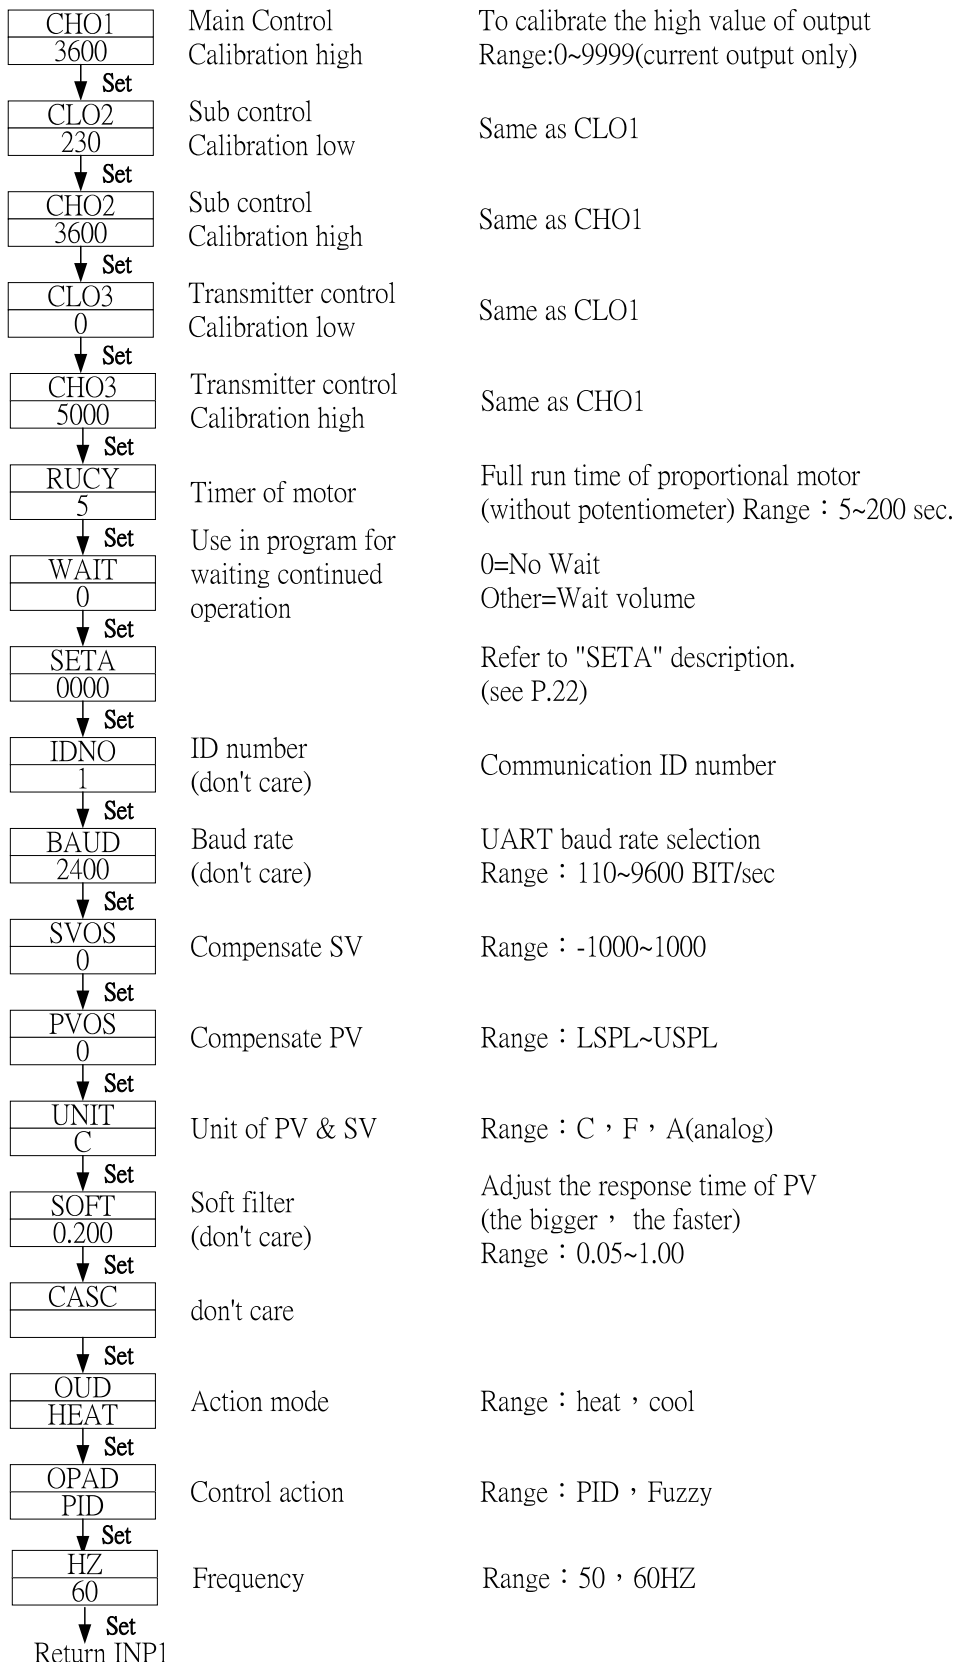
| | | |
|---|---|---|
| CHO1 3600 | Main Control Calibration high | To calibrate the high value of output Range:0~9999(current output only) |
| Set | | |
| CLO2 230 | Sub control Calibration low | Same as CLO1 |
| Set | | |
| CHO2 3600 | Sub control Calibration high | Same as CHO1 |
| Set | | |
| CLO3 0 | Transmitter control Calibration low | Same as CLO1 |
| Set | | |
| CHO3 5000 | Transmitter control Calibration high | Same as CHO1 |
| Set | | |
| RUCY 5 | Timer of motor | Full run time of proportional motor (without potentiometer) Range：5~200 sec. |
| Set | | |
| WAIT 0 | Use in program for waiting continued operation | 0=No Wait Other=Wait volume |
| Set | | |
| SETA 0000 | | Refer to "SETA" description. (see P.22) |
| Set | | |
| IDNO 1 | ID number (don't care) | Communication ID number |
| Set | | |
| BAUD 2400 | Baud rate (don't care) | UART baud rate selection Range：110~9600 BIT/sec |
| Set | | |
| SVOS 0 | Compensate SV | Range：-1000~1000 |
| Set | | |
| PVOS 0 | Compensate PV | Range：LSPL~USPL |
| Set | | |
| UNIT C | Unit of PV & SV | Range：C，F，A(analog) |
| Set | | |
| SOFT 0.200 | Soft filter (don't care) | Adjust the response time of PV (the bigger， the faster) Range：0.05~1.00 |
| Set | | |
| CASC | don't care | |
| Set | | |
| OUD HEAT | Action mode | Range：heat，cool |
| Set | | |
| OPAD PID | Control action | Range：PID，Fuzzy |
| Set | | |
| HZ 60 | Frequency | Range：50，60HZ |
| Set | | |
| Return INP1 | | |